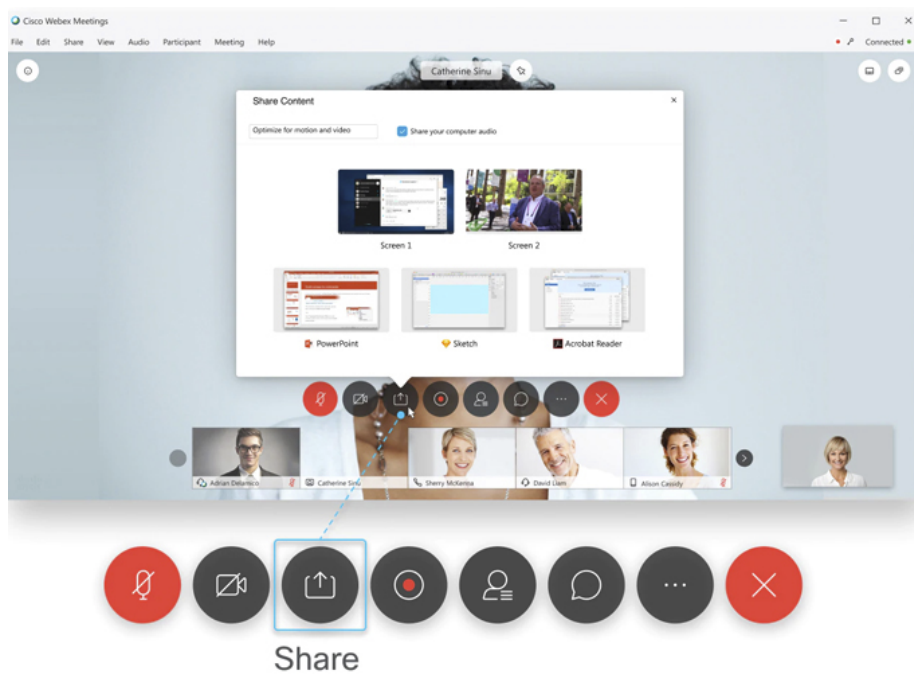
Cisco Webex Meetings

File Edit Share View Audio Participant Meeting Help

Connected

Catherine Sinu

Share Content

Optimize for motion and video

Share your computer audio

Screen 1

Screen 2

PowerPoint

Sketch

Acrobat Reader

Adrian Delamico

Catherine Sinu

Sherry McKenna

David Liam

Alison Cassidy

Share